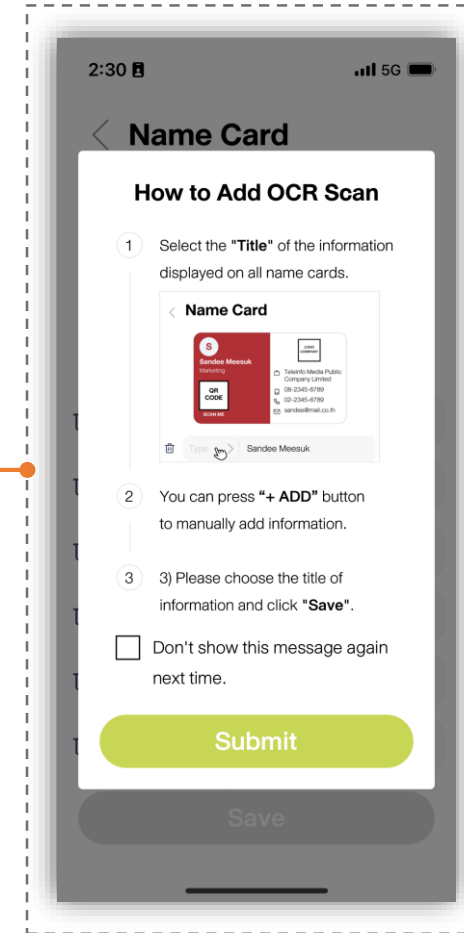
2:30

5G

Name Card

How to Add OCR Scan

1 Select the "Title" of the information displayed on all name cards.

Name Card

S

Sandee Meesuk

Marketing

QR CODE

SCAN ME

LOGO COMPANY

Teleinfo Media Public Company Limited

08-2345-6789

02-2345-6789

sandee@mail.co.th

Type

Sandee Meesuk

2 You can press "+ ADD" button to manually add information.

3 3) Please choose the title of information and click "Save".

Don't show this message again next time.

Submit

Save